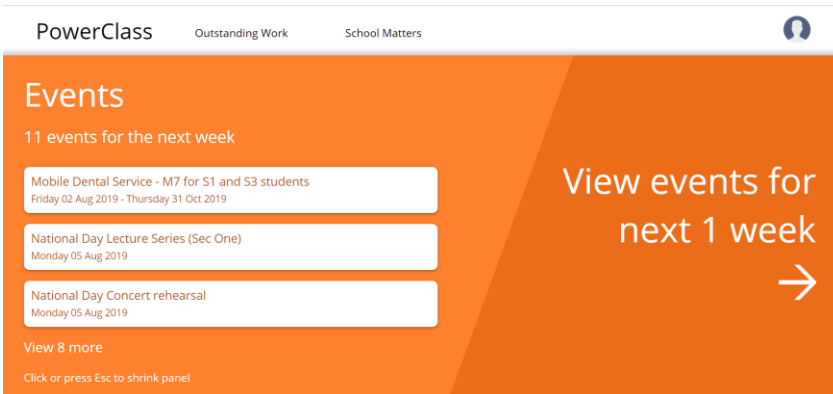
PowerClass Outstanding Work School Matters

Events

11 events for the next week

Mobile Dental Service - M7 for S1 and S3 students
Friday 02 Aug 2019 - Thursday 31 Oct 2019

National Day Lecture Series (Sec One)
Monday 05 Aug 2019

National Day Concert rehearsal
Monday 05 Aug 2019

View 8 more

Click or press Esc to shrink panel

View events for next 1 week

→